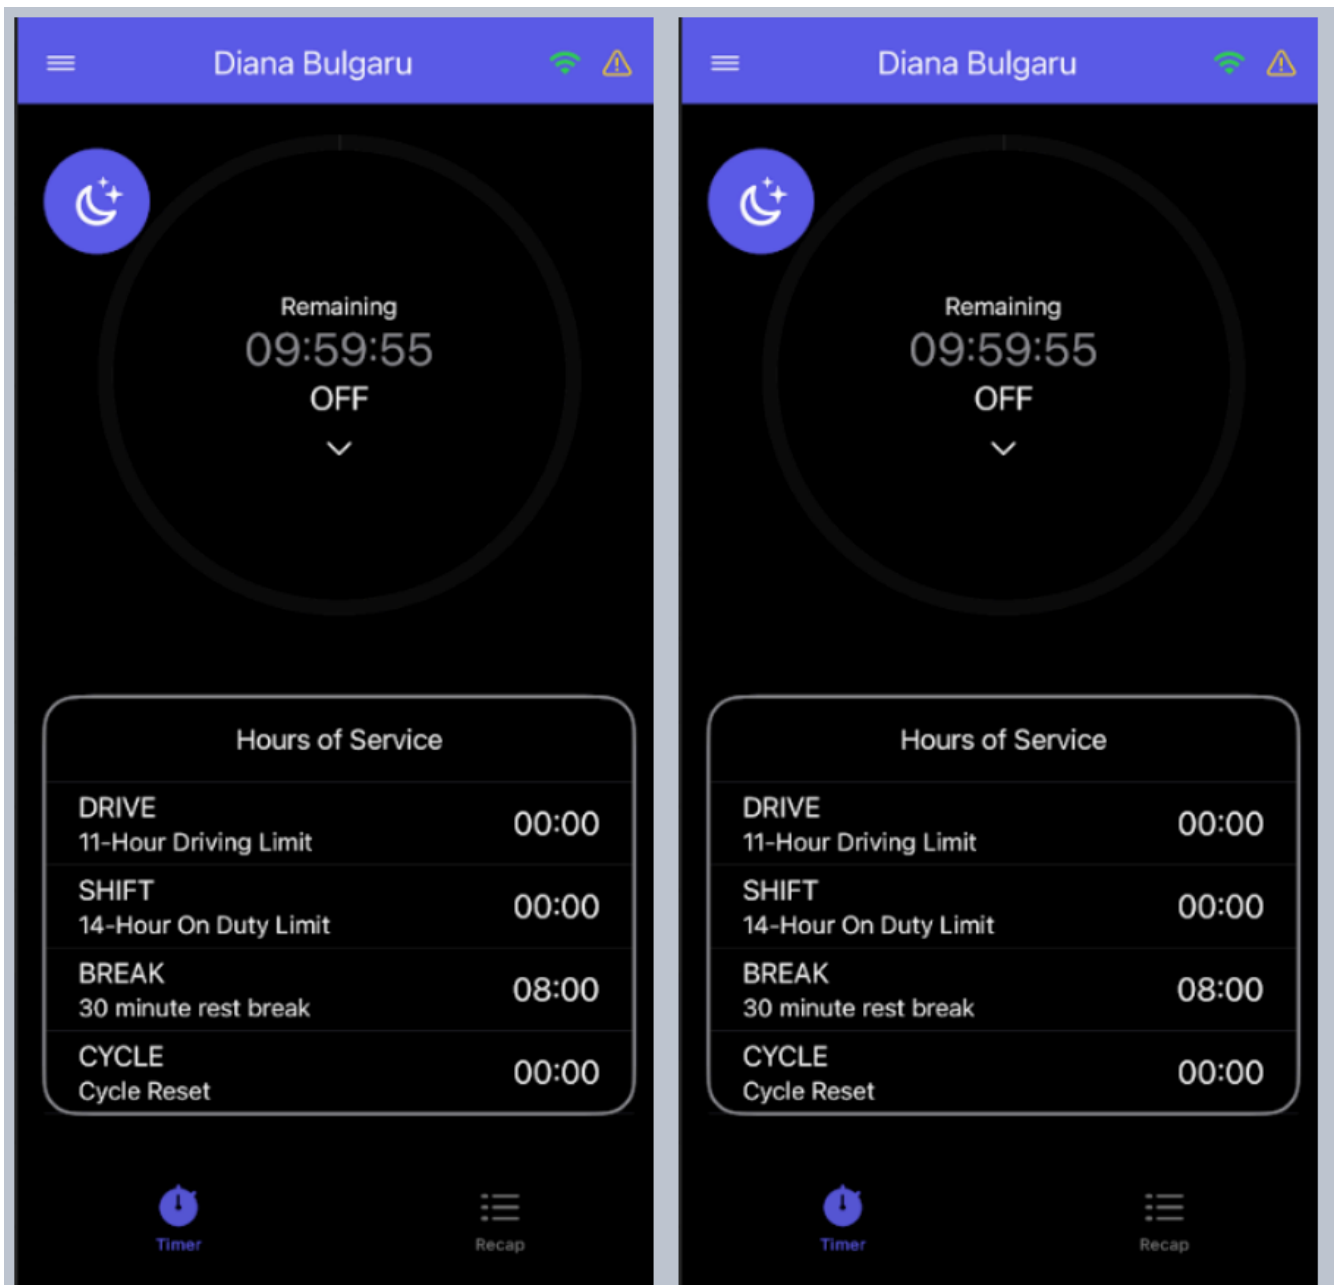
Diana Bulgaru

Remaining
09:59:55
OFF

Hours of Service

| | |
|---|---|
| DRIVE 11-Hour Driving Limit | 00:00 |
| SHIFT 14-Hour On Duty Limit | 00:00 |
| BREAK 30 minute rest break | 08:00 |
| CYCLE Cycle Reset | 00:00 |

Timer
Recap

Diana Bulgaru

Remaining
09:59:55
OFF

Hours of Service

| | |
|---|---|
| DRIVE 11-Hour Driving Limit | 00:00 |
| SHIFT 14-Hour On Duty Limit | 00:00 |
| BREAK 30 minute rest break | 08:00 |
| CYCLE Cycle Reset | 00:00 |

Timer
Recap